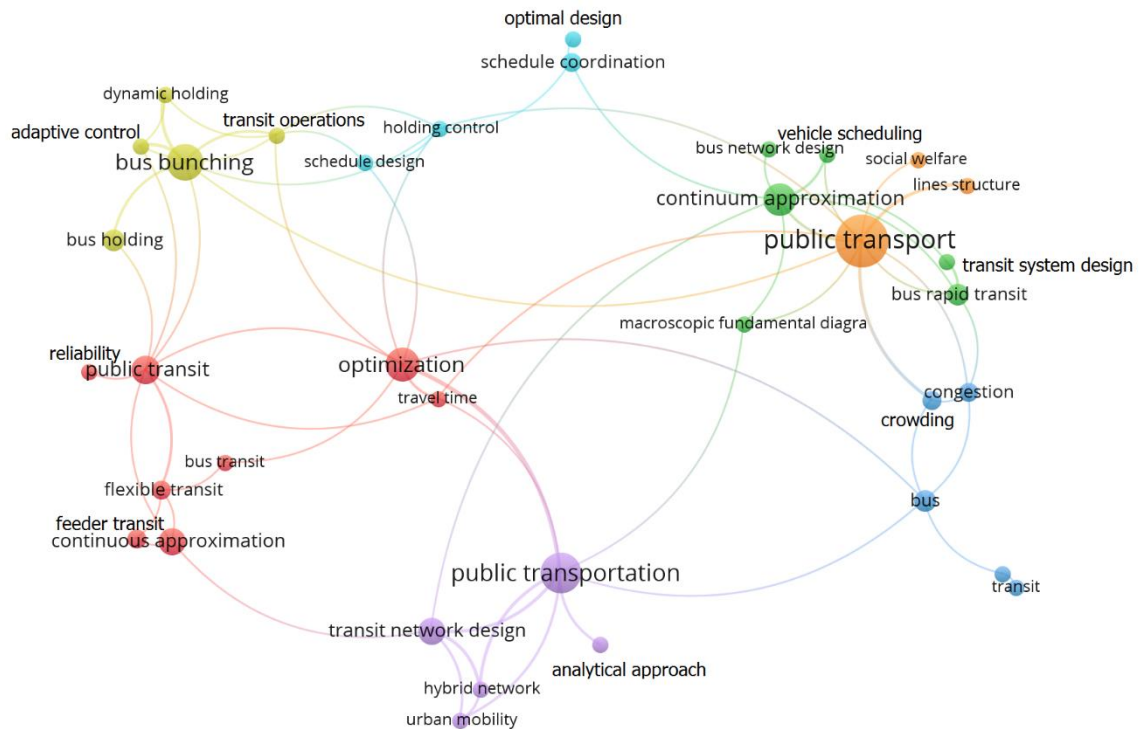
optimal design
schedule coordination
dynamic holding
adaptive control
transit operations
holding control
vehicle scheduling
bus network design
bus bunching
schedule design
social welfare
lines structure
continuum approximation
public transport
bus holding
transit system design
bus rapid transit
macroscopic fundamental diagra
reliability
public transit
optimization
congestion
travel time
crowding
bus transit
flexible transit
bus
feeder transit
continuous approximation
public transportation
transit
transit network design
analytical approach
hybrid network
urban mobility